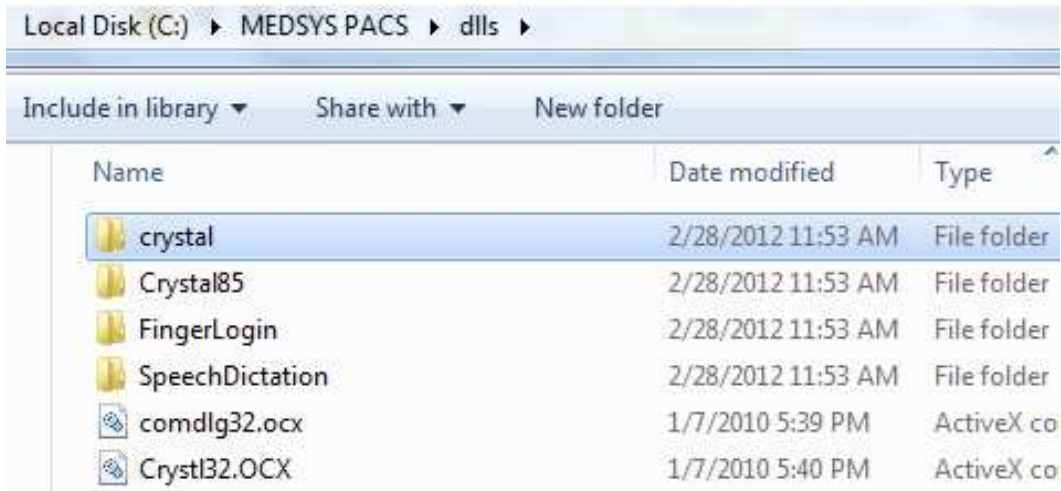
Local Disk (C:) ▸ MEDSYS PACS ▸ dlls ▸

Include in library ▾ Share with ▾ New folder

| Name | Date modified | Type |
|---|---|---|
| crystal | 2/28/2012 11:53 AM | File folder |
| Crystal85 | 2/28/2012 11:53 AM | File folder |
| FingerLogin | 2/28/2012 11:53 AM | File folder |
| SpeechDictation | 2/28/2012 11:53 AM | File folder |
| comdlg32.ocx | 1/7/2010 5:39 PM | ActiveX co |
| Crystl32.OCX | 1/7/2010 5:40 PM | ActiveX co |